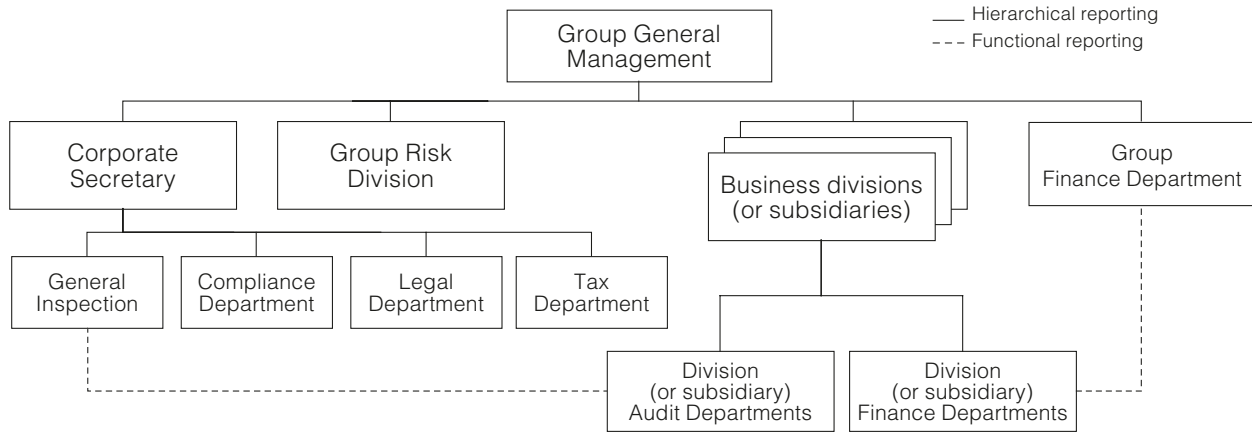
Hierarchical reporting
Functional reporting

Group General Management

Corporate Secretary

Group Risk Division

Business divisions (or subsidiaries)

Group Finance Department

General Inspection

Compliance Department

Legal Department

Tax Department

Division (or subsidiary) Audit Departments

Division (or subsidiary) Finance Departments